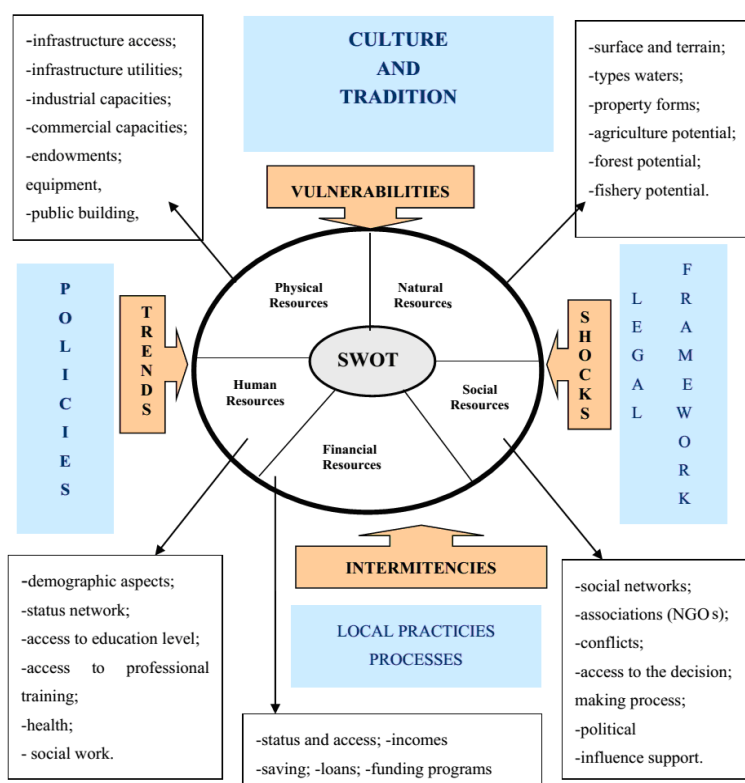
-infrastructure access;
-infrastructure utilities;
-industrial capacities;
-commercial capacities;
-endowments;
equipment,
-public building,

CULTURE
AND
TRADITION

-surface and terrain;
-types waters;
-property forms;
-agriculture potential;
-forest potential;
-fishery potential.

VULNERABILITIES

POLICIES

TRENDS

Physical Resources

Natural Resources

SWOT

Human Resources

Social Resources

Financial Resources

SHOCKS

LEGAL FRAMEWORK

INTERMITENCIES

-demographic aspects;
-status network;
-access to education level;
-access to professional training;
-health;
- social work.

LOCAL PRACTICIES
PROCESSES

-social networks;
-associations (NGO s);
-conflicts;
-access to the decision; making process;
-political
-influence support.

-status and access; -incomes
-saving; -loans; -funding programs